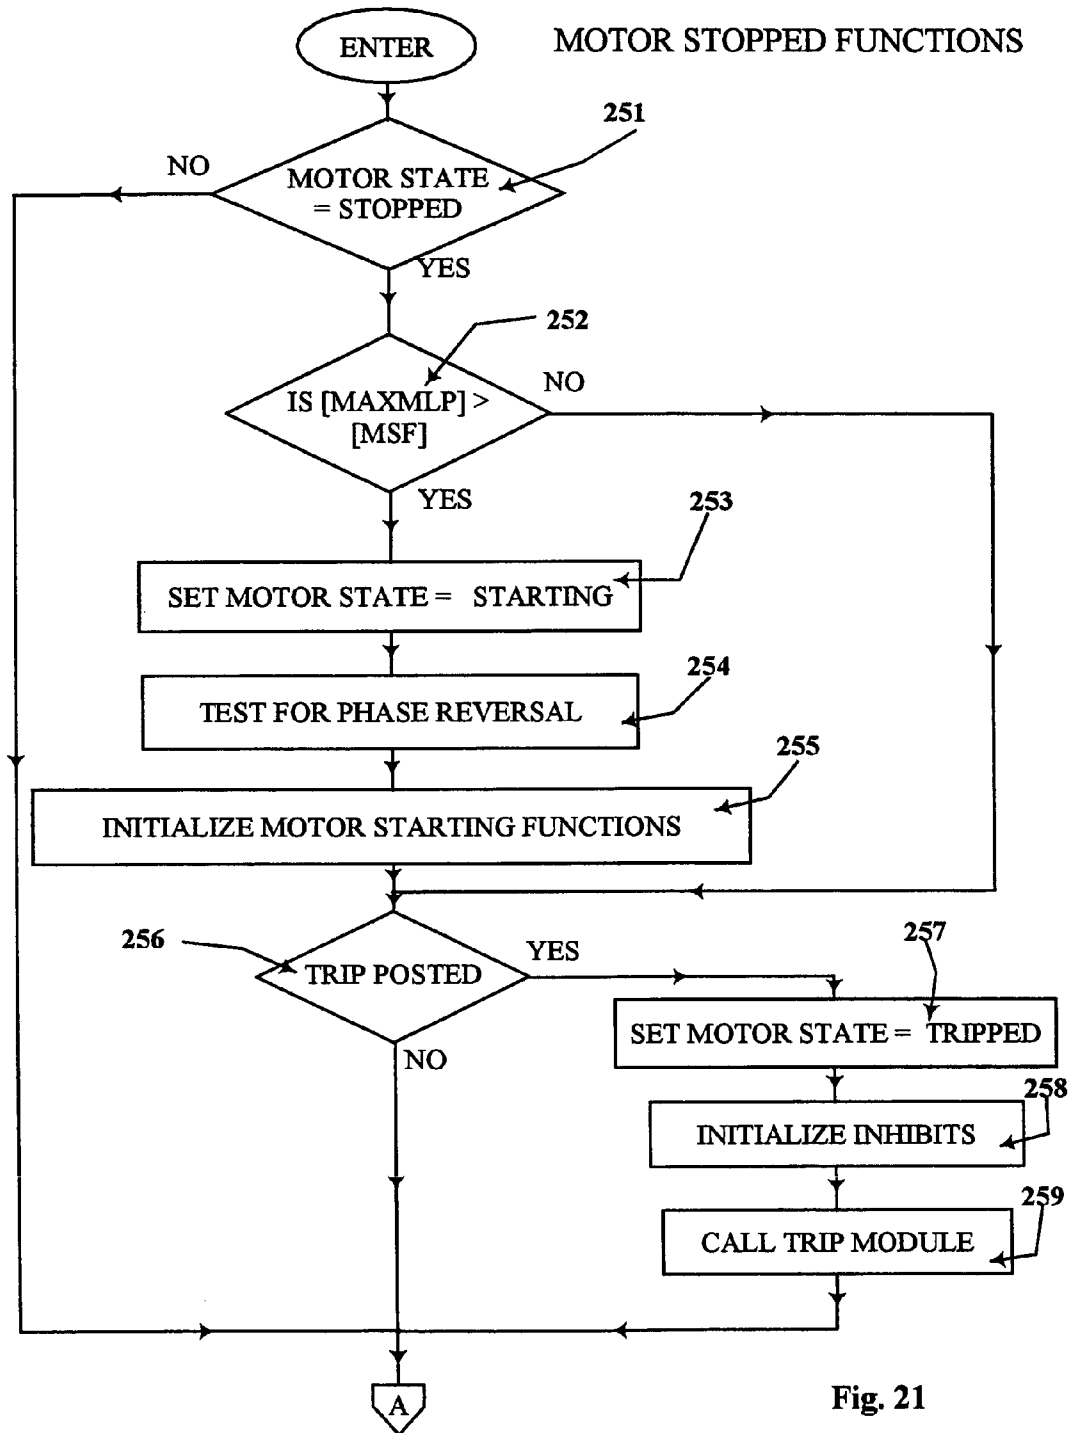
ENTER

MOTOR STOPPED FUNCTIONS

251

NO

MOTOR STATE = STOPPED

YES

252

NO

IS [MAXMLP] > [MSF]

YES

253

SET MOTOR STATE = STARTING

254

TEST FOR PHASE REVERSAL

255

INITIALIZE MOTOR STARTING FUNCTIONS

256

TRIP POSTED

YES

257

SET MOTOR STATE = TRIPPED

NO

258

INITIALIZE INHIBITS

259

CALL TRIP MODULE

A

Fig. 21